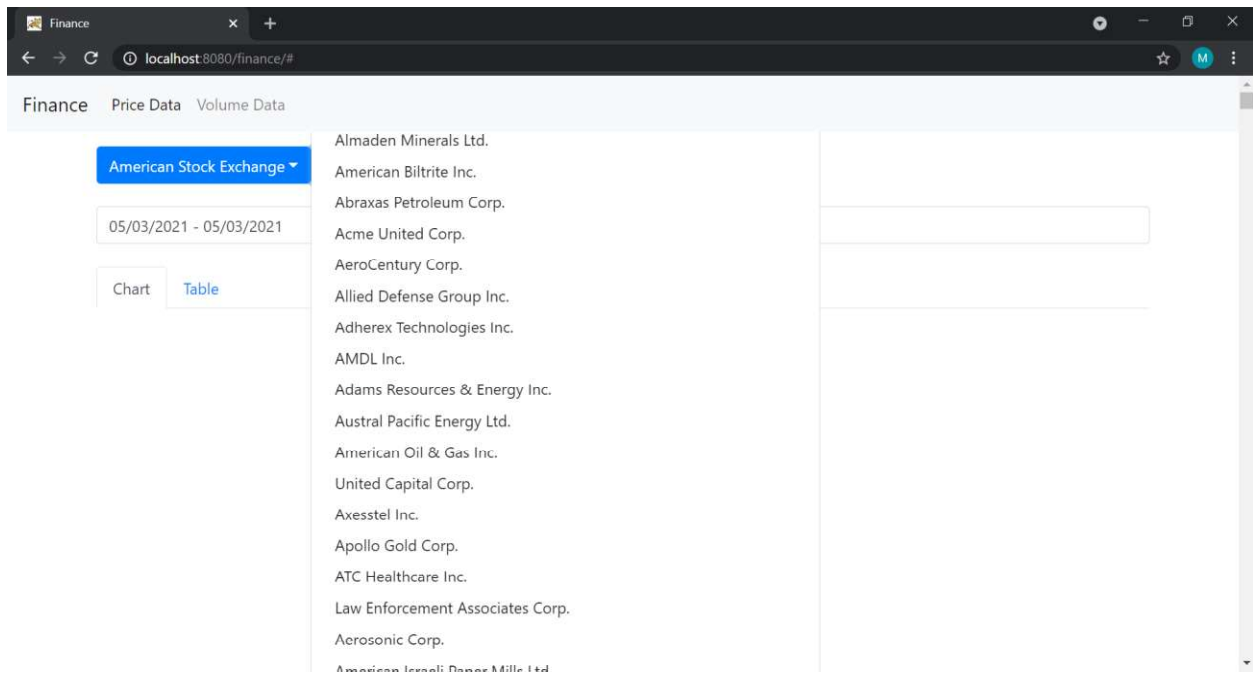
Finance
localhost:8080/finance/#
M

Finance Price Data Volume Data

American Stock Exchange

05/03/2021 - 05/03/2021

Chart Table

Almaden Minerals Ltd.
American Biltrite Inc.
Abraxas Petroleum Corp.
Acme United Corp.
AeroCentury Corp.
Allied Defense Group Inc.
Adherex Technologies Inc.
AMDL Inc.
Adams Resources & Energy Inc.
Austral Pacific Energy Ltd.
American Oil & Gas Inc.
United Capital Corp.
Axesstel Inc.
Apollo Gold Corp.
ATC Healthcare Inc.
Law Enforcement Associates Corp.
Aerosonic Corp.
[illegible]